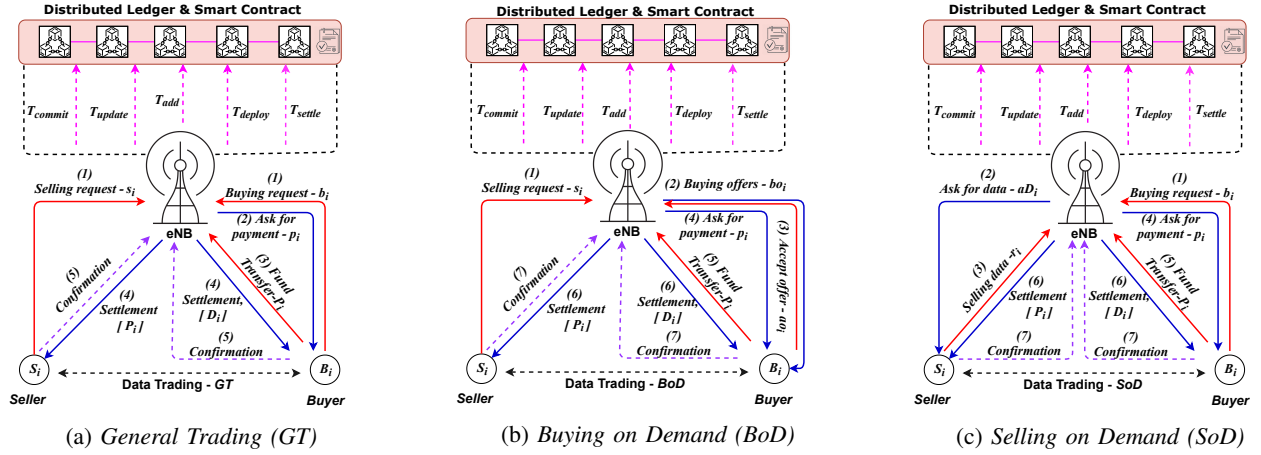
Distributed Ledger & Smart Contract

$T_{commit}$ $T_{update}$ $T_{add}$ $T_{deploy}$ $T_{settle}$

(1) Selling request - $s_i$

(1) Buying request - $b_i$

(2) Ask for payment - $p_i$

eNB

(5) Confirmation

(4) Settlement $[ P_i ]$

(3) Fund Transfer-$P_i$

(4) Settlement, $[ D_i ]$

(5) Confirmation

$S_i$

$B_i$

Data Trading - GT

Seller

Buyer

(a) General Trading (GT)

Distributed Ledger & Smart Contract

$T_{commit}$ $T_{update}$ $T_{add}$ $T_{deploy}$ $T_{settle}$

(1) Selling request - $s_i$

(2) Buying offers - $bo_i$

(4) Ask for payment - $p_i$

eNB

(7) Confirmation

(6) Settlement $[ P_i ]$

(5) Fund Transfer-$P_i$

(3) Accept offer - $ao_i$

(6) Settlement, $[ D_i ]$

(7) Confirmation

$S_i$

$B_i$

Data Trading - BoD

Seller

Buyer

(b) Buying on Demand (BoD)

Distributed Ledger & Smart Contract

$T_{commit}$ $T_{update}$ $T_{add}$ $T_{deploy}$ $T_{settle}$

(2) Ask for data - $aD_i$

(1) Buying request - $b_i$

(4) Ask for payment - $p_i$

eNB

(3) Selling data -$r_i$

(6) Settlement $[ P_i ]$

(5) Fund Transfer-$P_i$

(6) Settlement, $[ D_i ]$

(7) Confirmation

(7) Confirmation

$S_i$

$B_i$

Data Trading - SoD

Seller

Buyer

(c) Selling on Demand (SoD)